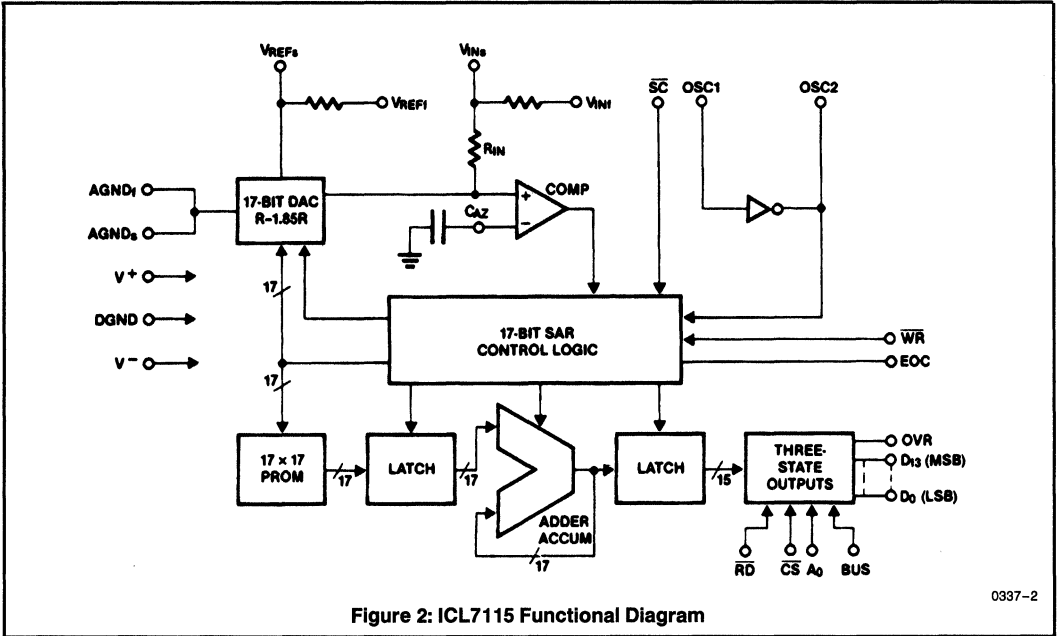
$V_{REFs}$

$V_{REFf}$

$V_{INs}$

$V_{INf}$

$\overline{SC}$

OSC1

OSC2

$R_{IN}$

COMP

AGND$_f$

AGND$_s$

17-BIT DAC R-1.85R

$C_{AZ}$

V$^+$

DGND

V$^-$

17

17

17-BIT SAR CONTROL LOGIC

$\overline{WR}$

EOC

17 × 17 PROM

17

LATCH

17

ADDER ACCUM

17

LATCH

15

THREE-STATE OUTPUTS

OVR

D$_{13}$ (MSB)

D$_0$ (LSB)

$\overline{RD}$

$\overline{CS}$

A$_0$

BUS

0337–2

Figure 2: ICL7115 Functional Diagram